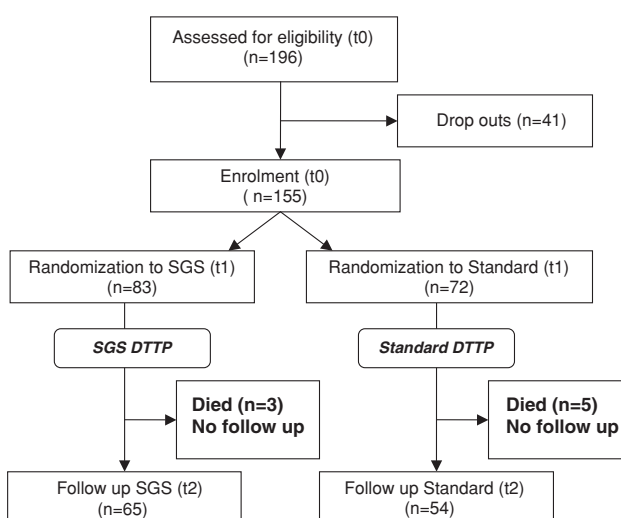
Assessed for eligibility (t0)
(n=196)

Drop outs (n=41)

Enrolment (t0)
( n=155)

Randomization to SGS (t1)
(n=83)

Randomization to Standard (t1)
(n=72)

SGS DTTP

Standard DTTP

Died (n=3)
No follow up

Died (n=5)
No follow up

Follow up SGS (t2)
(n=65)

Follow up Standard (t2)
(n=54)